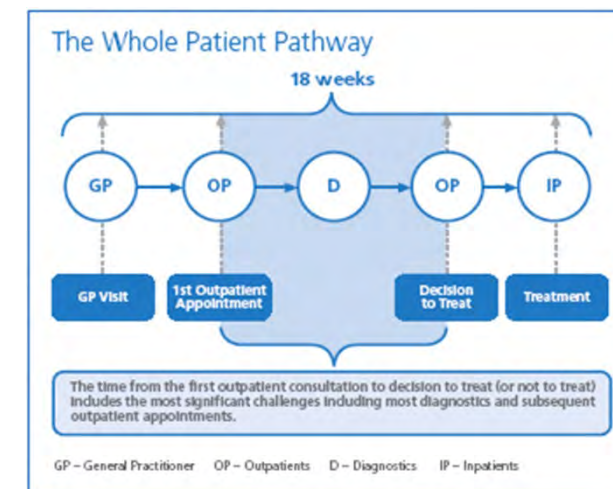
The Whole Patient Pathway

18 weeks

GP

OP

D

OP

IP

GP Visit

1st Outpatient Appointment

Decision to Treat

Treatment

The time from the first outpatient consultation to decision to treat (or not to treat) includes the most significant challenges including most diagnostics and subsequent outpatient appointments.

GP – General Practitioner OP – Outpatients D – Diagnostics IP – Inpatients